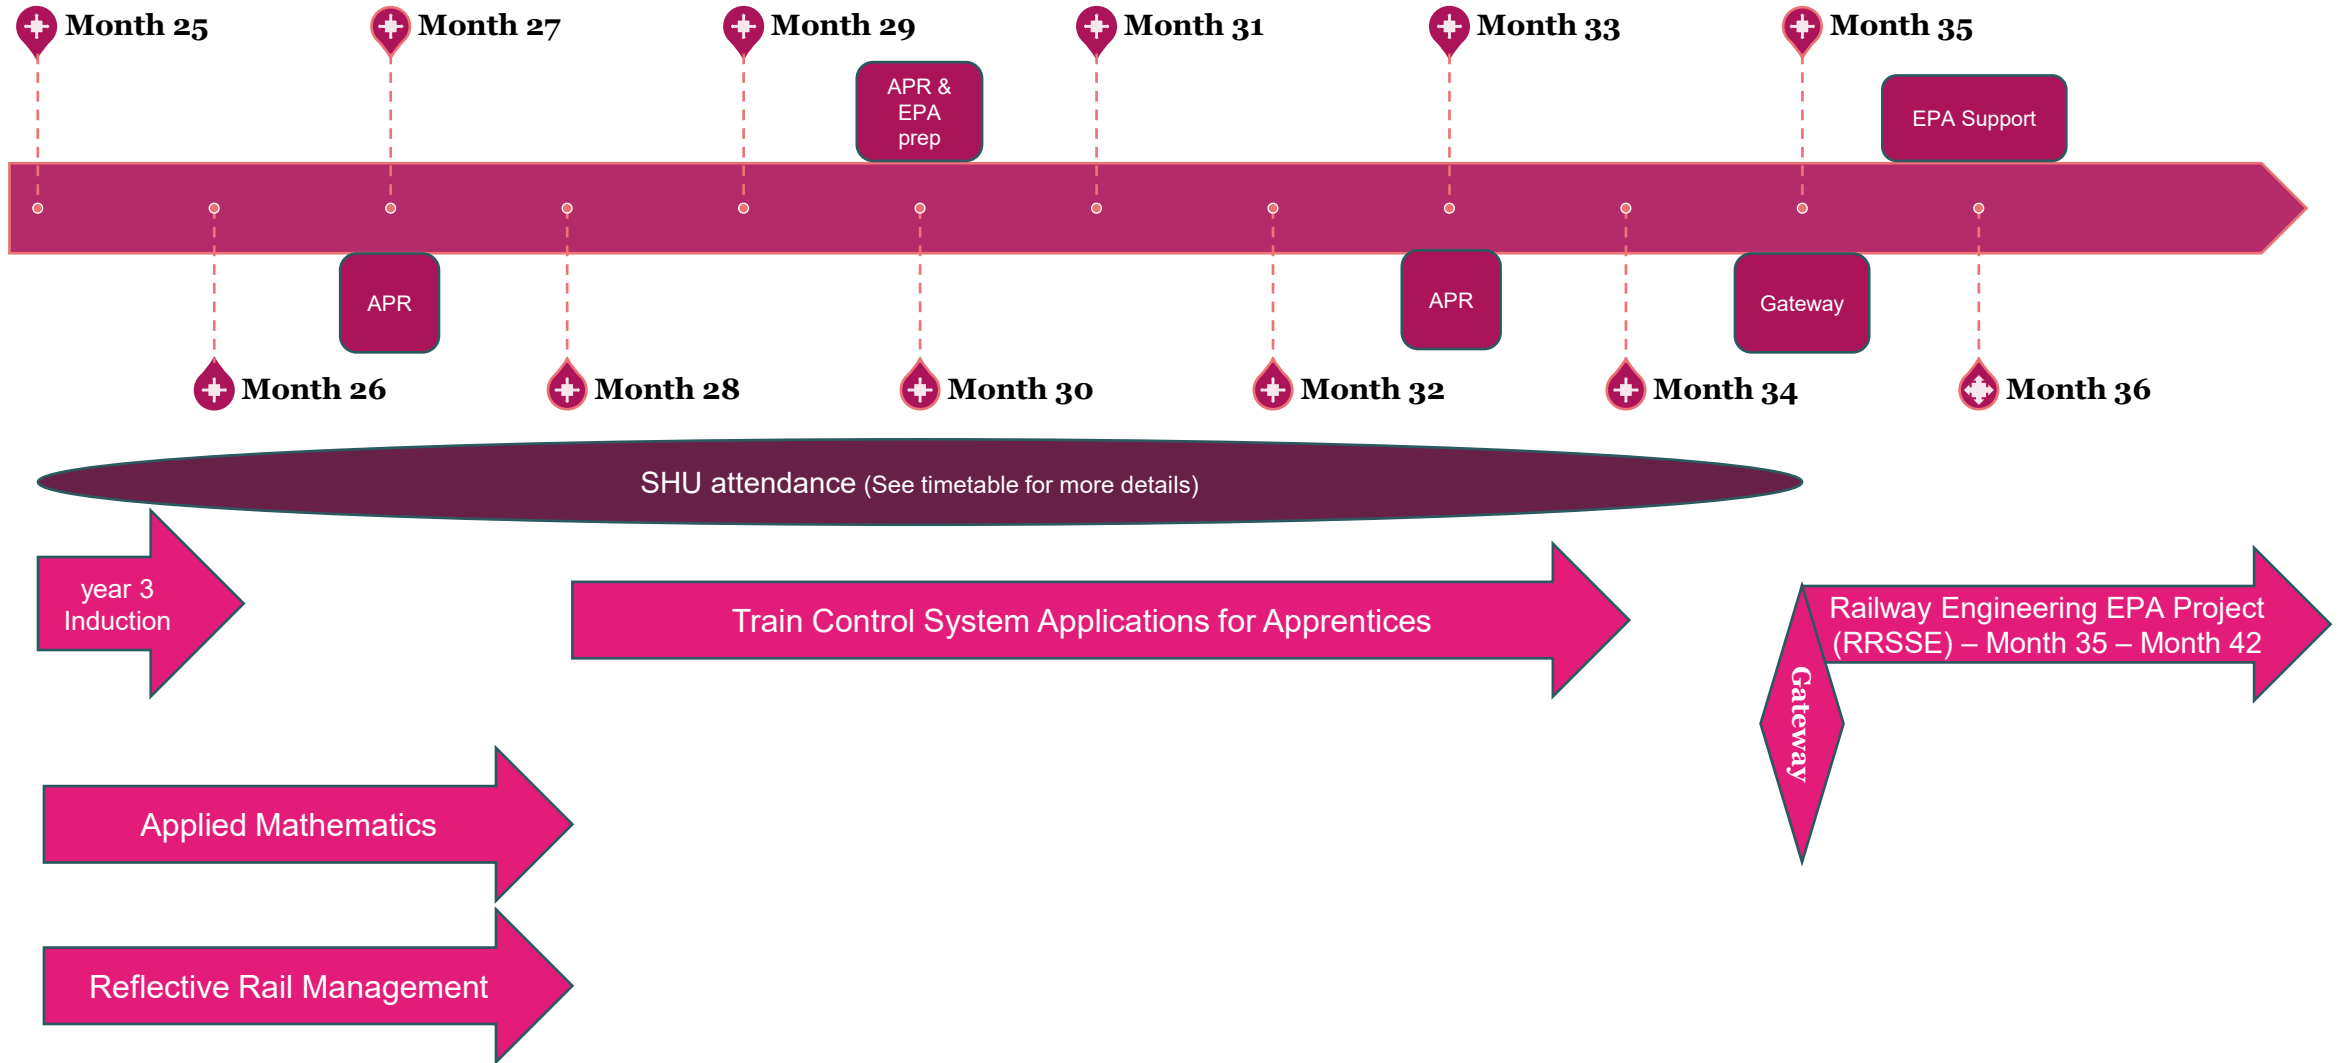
Month 25

Month 27

Month 29

Month 31

Month 33

Month 35

APR & EPA prep

EPA Support

APR

APR

Gateway

Month 26

Month 28

Month 30

Month 32

Month 34

Month 36

SHU attendance (See timetable for more details)

year 3 Induction

Train Control System Applications for Apprentices

Gateway

Railway Engineering EPA Project (RRSSE) – Month 35 – Month 42

Applied Mathematics

Reflective Rail Management